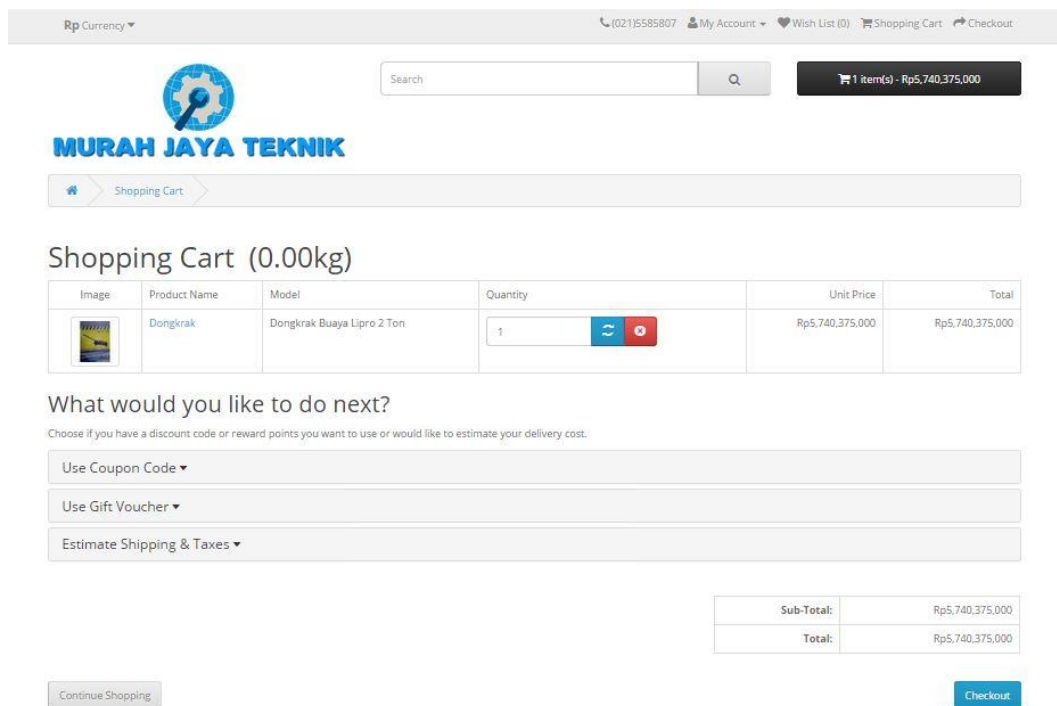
Rp Currency ▾

(021)5585807 My Account ▾ Wish List (0) Shopping Cart Checkout

MURAH JAYA TEKNIK

Search

1 item(s) - Rp5,740,375,000

Shopping Cart

Shopping Cart (0.00kg)

| Image | Product Name | Model | Quantity | Unit Price | Total |
|---|---|---|---|---|---|
| | Dongkrak | Dongkrak Buaya Lipro 2 Ton | 1 | Rp5,740,375,000 | Rp5,740,375,000 |

What would you like to do next?

Choose if you have a discount code or reward points you want to use or would like to estimate your delivery cost.

Use Coupon Code ▾

Use Gift Voucher ▾

Estimate Shipping & Taxes ▾

| Sub-Total: | Rp5,740,375,000 |
|---|---|
| Total: | Rp5,740,375,000 |

Continue Shopping

Checkout